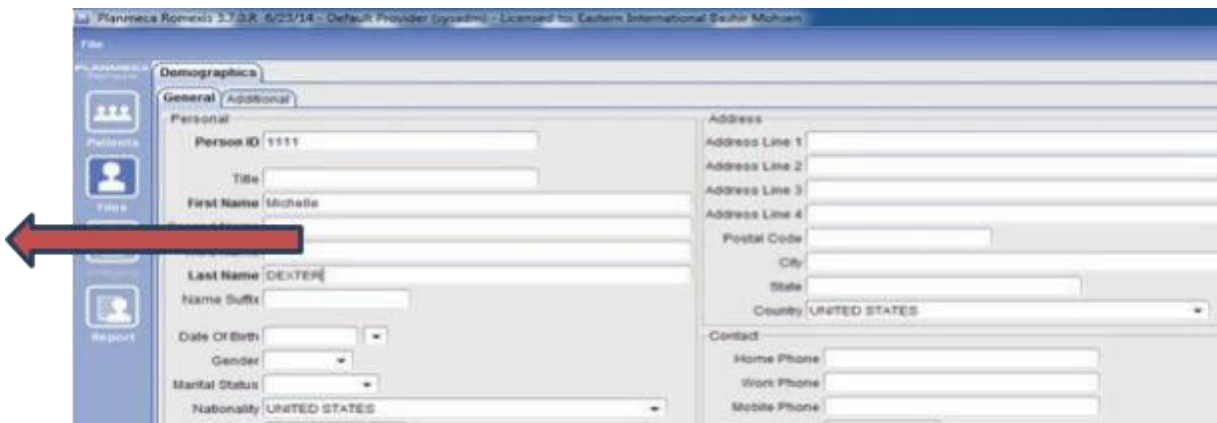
Planmeca Romexis 3.7.0.R 6/23/14 - Default Provider (sysadm) - Licensed to: Eastern International Bashir Mohsen

File

PLANMECA Romexis

Patients

Files

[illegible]

Report

Demographics

General Additional

Personal

Person ID 1111

Title

First Name Michelle

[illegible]

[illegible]

Last Name DEXTER

Name Suffix

Date Of Birth

Gender

Marital Status

Nationality UNITED STATES

Address

Address Line 1

Address Line 2

Address Line 3

Address Line 4

Postal Code

City

State

Country UNITED STATES

Contact

Home Phone

Work Phone

Mobile Phone